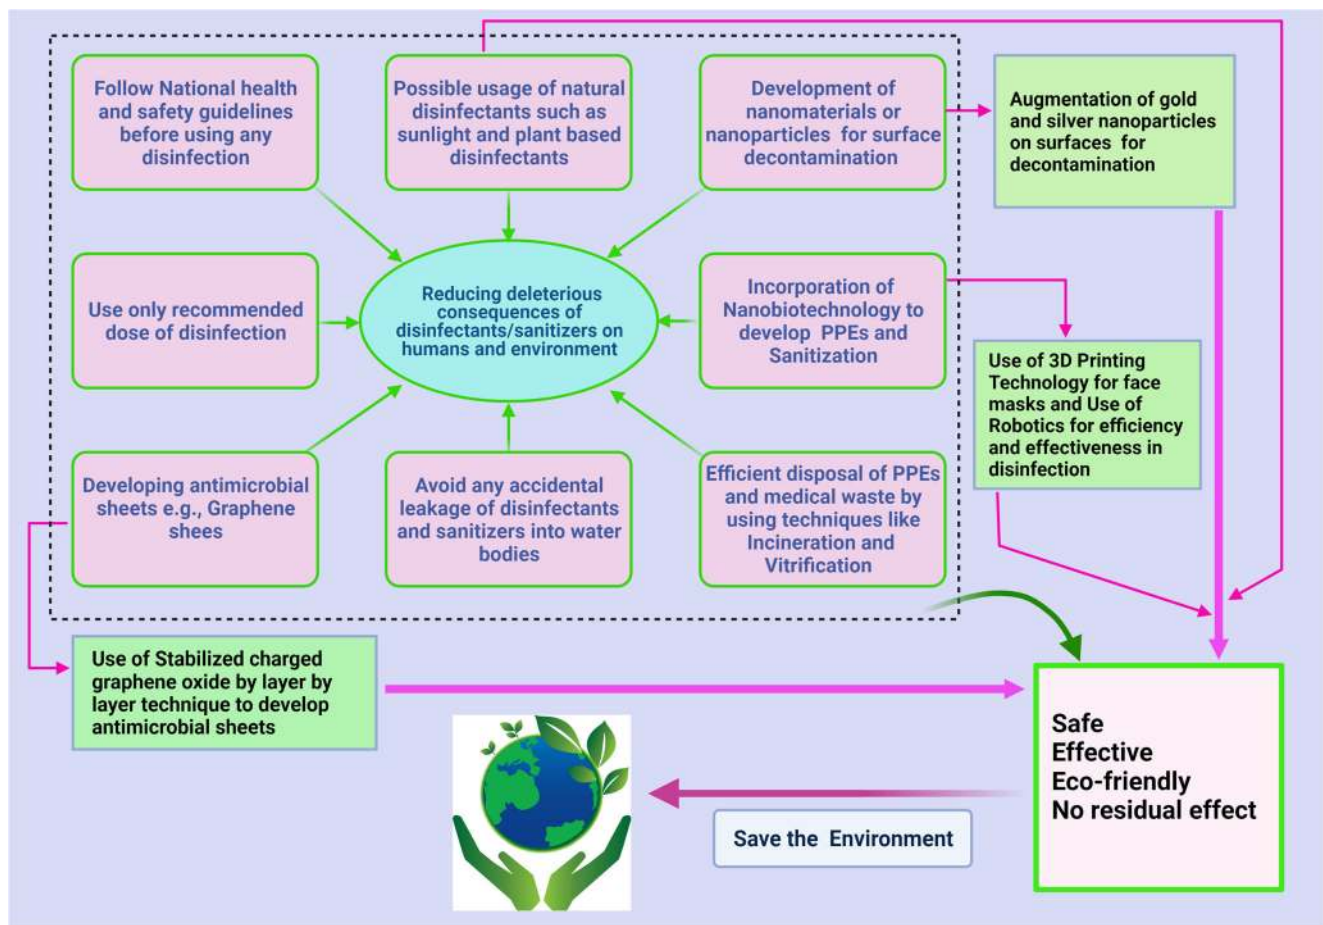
Follow National health and safety guidelines before using any disinfection

Possible usage of natural disinfectants such as sunlight and plant based disinfectants

Development of nanomaterials or nanoparticles for surface decontamination

Augmentation of gold and silver nanoparticles on surfaces for decontamination

Use only recommended dose of disinfection

Reducing deleterious consequences of disinfectants/sanitizers on humans and environment

Incorporation of Nanobiotechnology to develop PPEs and Sanitization

Use of 3D Printing Technology for face masks and Use of Robotics for efficiency and effectiveness in disinfection

Developing antimicrobial sheets e.g., Graphene shees

Avoid any accidental leakage of disinfectants and sanitizers into water bodies

Efficient disposal of PPEs and medical waste by using techniques like Incineration and Vitrification

Use of Stabilized charged graphene oxide by layer by layer technique to develop antimicrobial sheets

Safe
Effective
Eco-friendly
No residual effect

Save the Environment